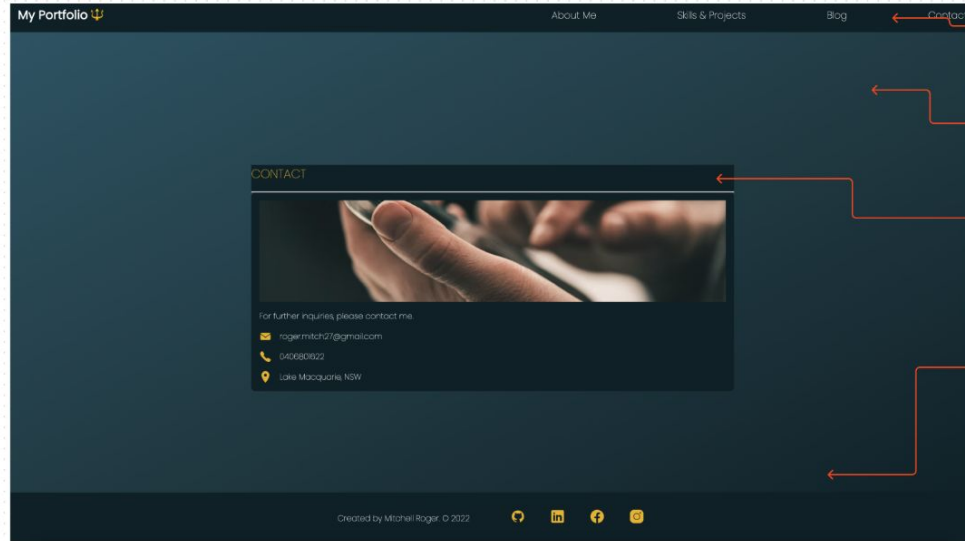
My Portfolio

About Me

Skills & Projects

Blog

Contac

CONTACT

For further inquiries, please contact me.

roger.mitch27@gmail.com

0406801622

Lake Macquarie, NSW

Created by Mitchell Roger. © 2022